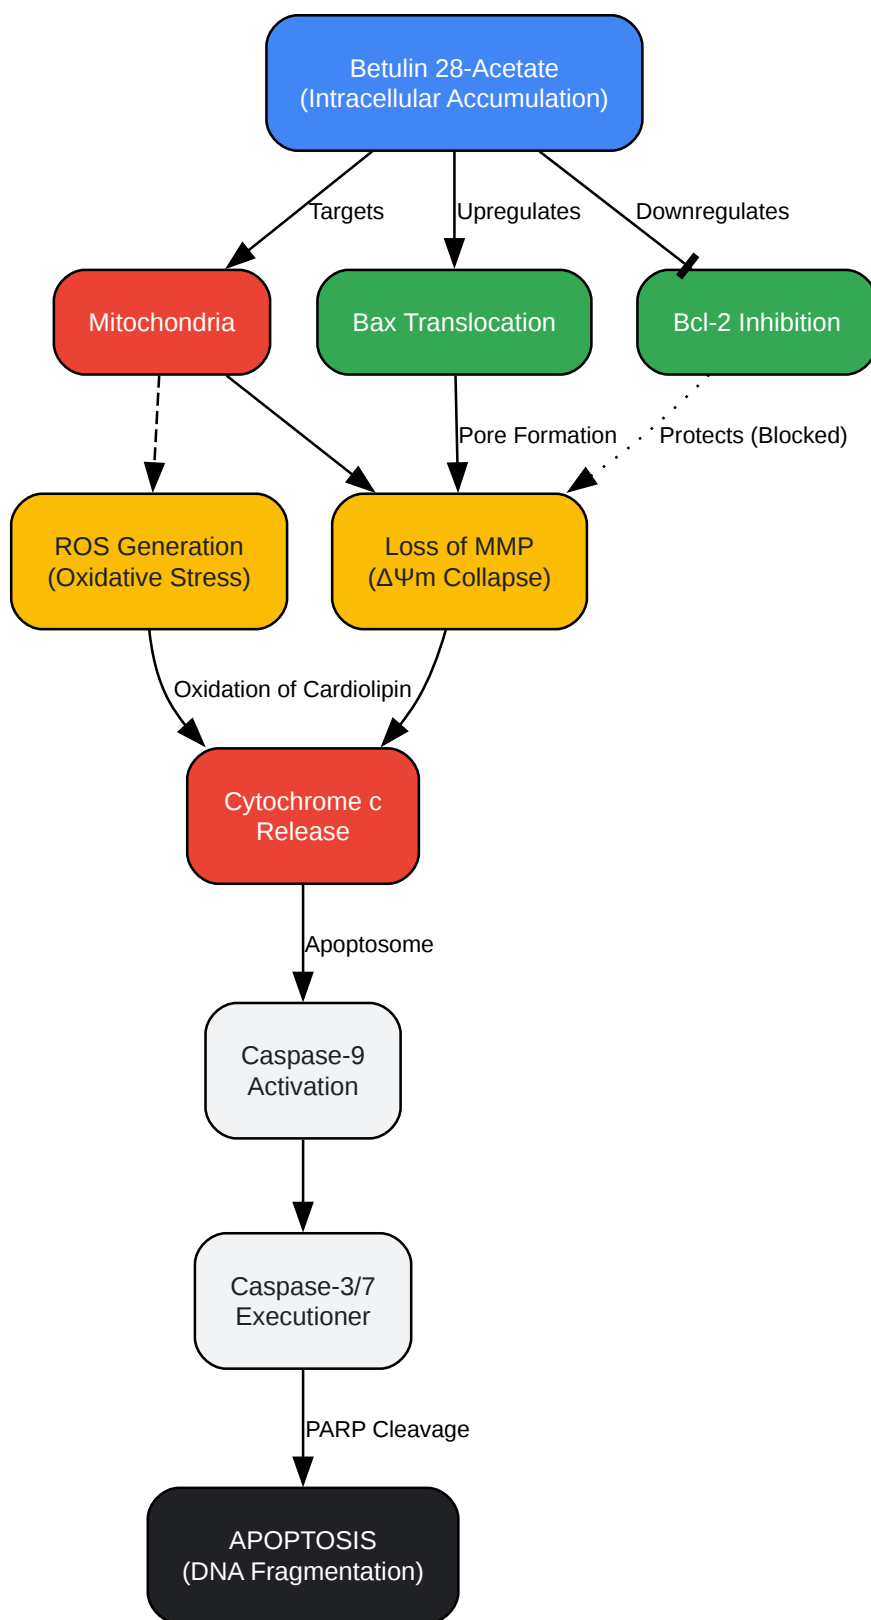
Betulin 28-Acetate
(Intracellular Accumulation)

Targets

Upregulates

Downregulates

Mitochondria

Bax Translocation

Bcl-2 Inhibition

Pore Formation

Protects (Blocked)

ROS Generation
(Oxidative Stress)

Loss of MMP
(ΔΨm Collapse)

Oxidation of Cardiolipin

Cytochrome c
Release

Apoptosome

Caspase-9
Activation

Caspase-3/7
Executioner

PARP Cleavage

APOPTOSIS
(DNA Fragmentation)